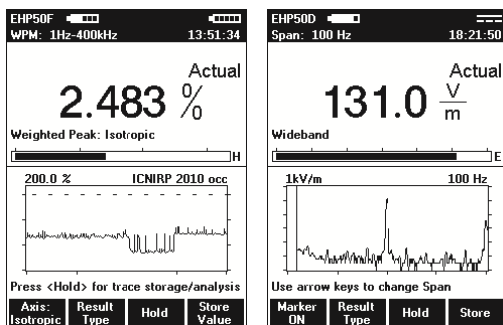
EHP50F
WPM: 1Hz-400kHz 13:51:34

Actual

2.483 %

Weighted Peak: Isotropic

H

200.0 % ICNIRP 2010 occ

Press <Hold> for trace storage/analysis

Axis: Isotropic | Result Type | Hold | Store Value

EHP50D
Span: 100 Hz 18:21:50

Actual

131.0 $\frac{V}{m}$

Wideband

E

1kV/m 100 Hz

Use arrow keys to change Span

Marker ON | Result Type | Hold | Store